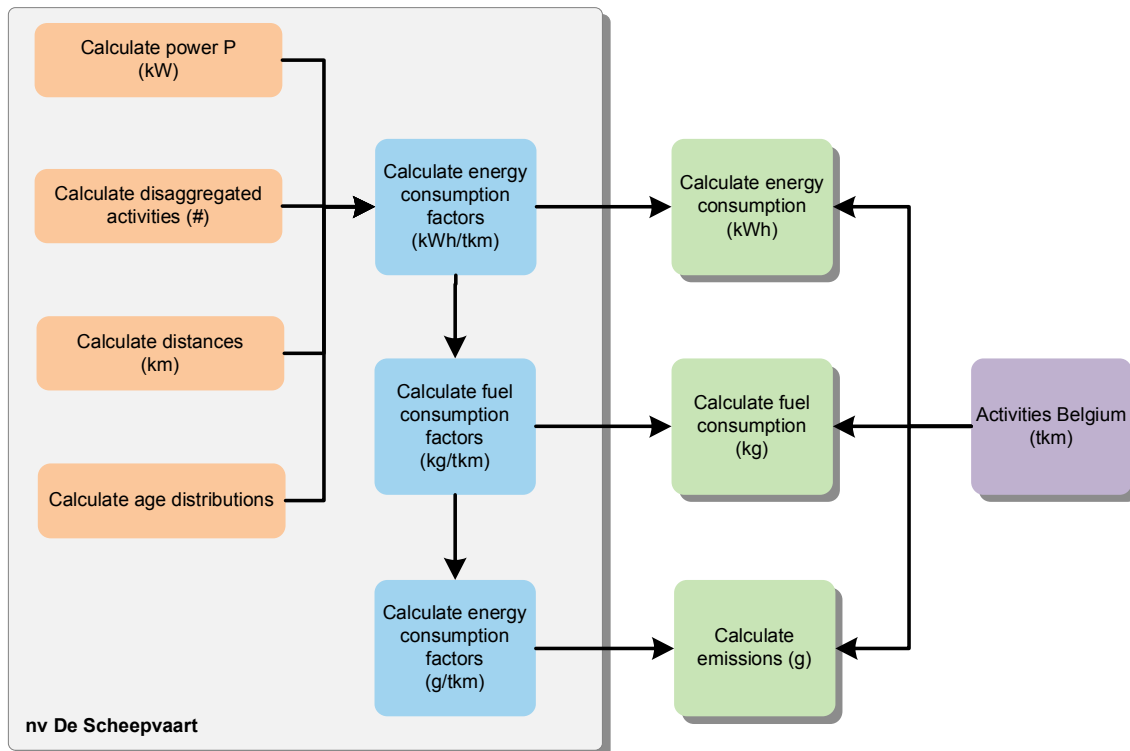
Calculate power P
(kW)

Calculate disaggregated activities (#)

Calculate distances
(km)

Calculate age distributions

Calculate energy consumption factors
(kWh/tkm)

Calculate fuel consumption factors
(kg/tkm)

Calculate energy consumption factors
(g/tkm)

Calculate energy consumption
(kWh)

Calculate fuel consumption
(kg)

Calculate emissions (g)

Activities Belgium
(tkm)

nv De Scheepvaart